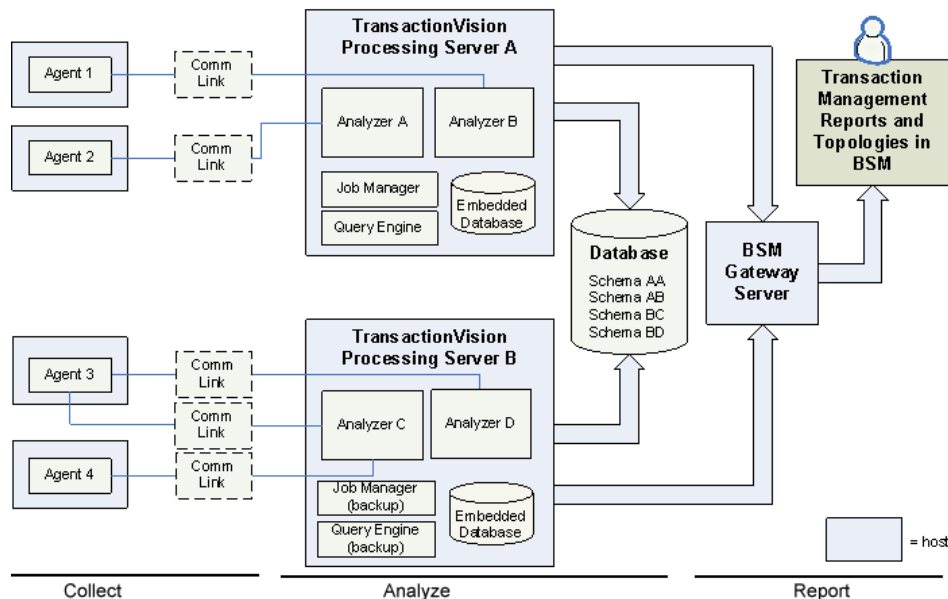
TransactionVision Processing Server A

Agent 1

Comm Link

Analyzer A

Analyzer B

Agent 2

Comm Link

Job Manager

Query Engine

Embedded Database

Transaction Management Reports and Topologies in BSM

Database

Schema AA
Schema AB
Schema BC
Schema BD

BSM Gateway Server

TransactionVision Processing Server B

Agent 3

Comm Link

Comm Link

Analyzer C

Analyzer D

Agent 4

Comm Link

Job Manager (backup)

Query Engine (backup)

Embedded Database

= host

Collect

Analyze

Report